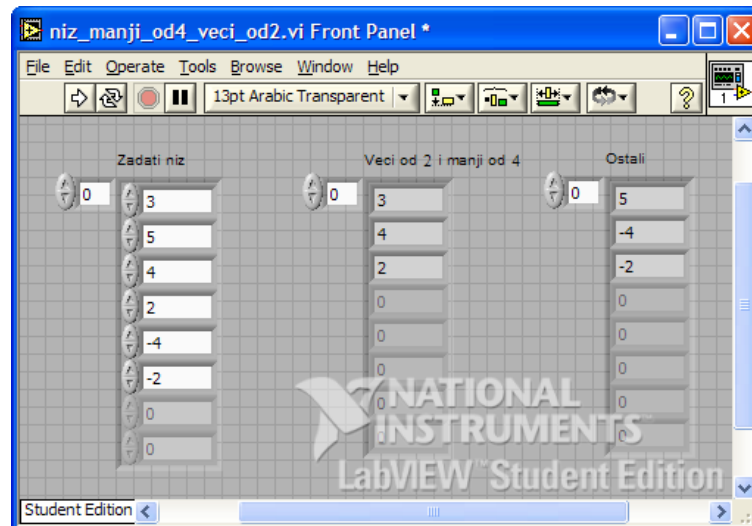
niz_manji_od4_veci_od2.vi Front Panel *

File Edit Operate Tools Browse Window Help

13pt Arabic Transparent

Zadati niz

0

3
5
4
2
-4
-2
0
0

Veci od 2 i manji od 4

0

3
4
2
0
0
0
0
0

Ostali

0

5
-4
-2
0
0
0
0
0

NATIONAL INSTRUMENTS
LabVIEW™ Student Edition

Student Edition